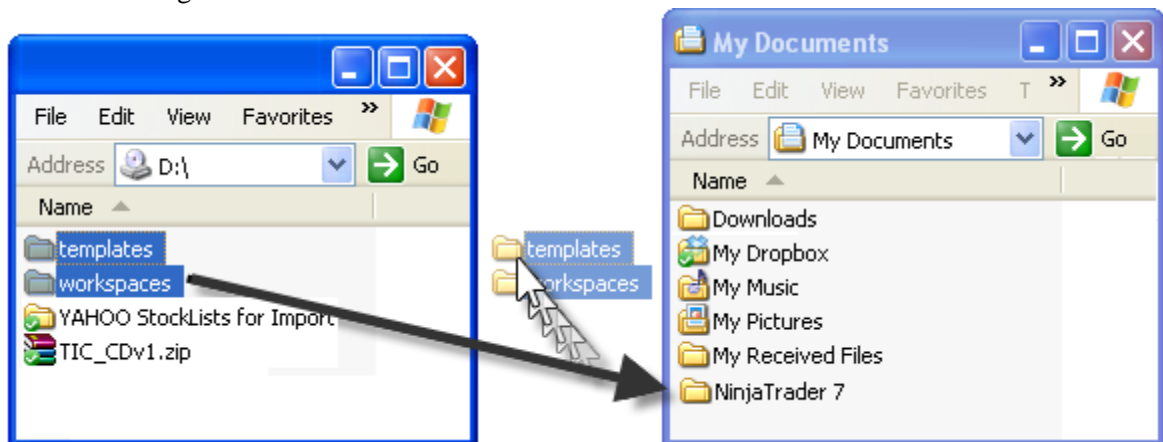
File Edit View Favorites »
Address D:\ Go
Name
templates
workspaces
YAHOO StockLists for Import
TIC_CDv1.zip

templates
workspaces

My Documents
File Edit View Favorites T »
Address My Documents Go
Name
Downloads
My Dropbox
My Music
My Pictures
My Received Files
NinjaTrader 7